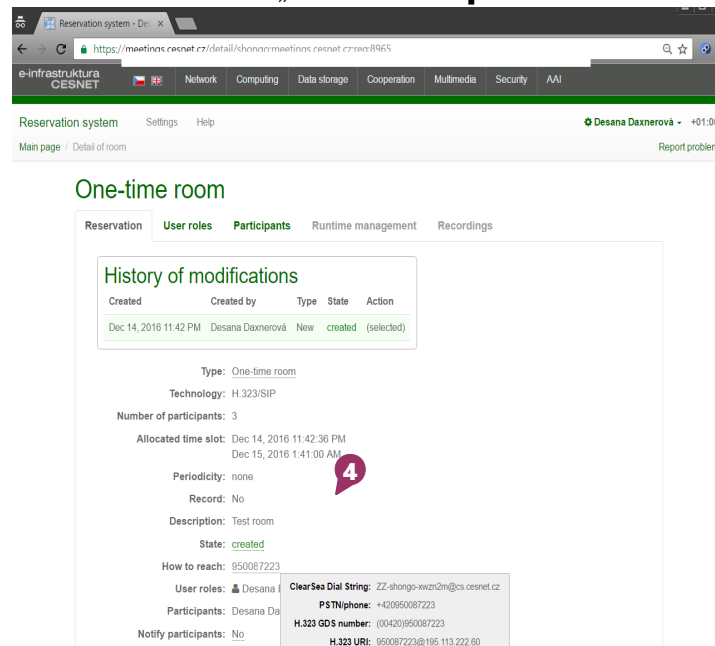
Reservation system - Det ×

https://meetings.cesnet.cz/detail/shongo:meetings.cesnet.cz:req:8965

e-infrastruktura CESNET

Network Computing Data storage Cooperation Multimedia Security AAI

Reservation system Settings Help

Desana Daxnerová +01:0

Main page / Detail of room

Report problem

One-time room

Reservation User roles Participants Runtime management Recordings

History of modifications

| Created | Created by | Type | State | Action |
|---|---|---|---|---|
| Dec 14, 2016 11:42 PM | Desana Daxnerová | New | created | (selected) |

Type: One-time room

Technology: H.323/SIP

Number of participants: 3

Allocated time slot: Dec 14, 2016 11:42:36 PM
Dec 15, 2016 1:41:00 AM

Periodicity: none

Record: No

Description: Test room

State: created

How to reach: 950087223

User roles: Desana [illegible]

Participants: Desana Da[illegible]

Notify participants: No

4

ClearSea Dial String: ZZ-shongo-xwzn2m@cs.cesnet.cz

PSTN/phone: +420950087223

H.323 GDS number: (00420)950087223

H.323 URI: 950087223@195.113.222.60